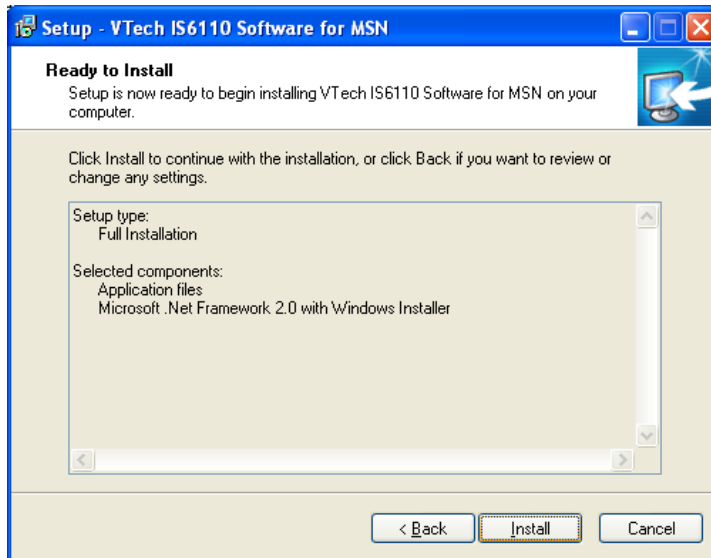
Setup - VTech IS6110 Software for MSN

Ready to Install
Setup is now ready to begin installing VTech IS6110 Software for MSN on your computer.

Click Install to continue with the installation, or click Back if you want to review or change any settings.

Setup type:
Full Installation

Selected components:
Application files
Microsoft .Net Framework 2.0 with Windows Installer

< Back
Install
Cancel